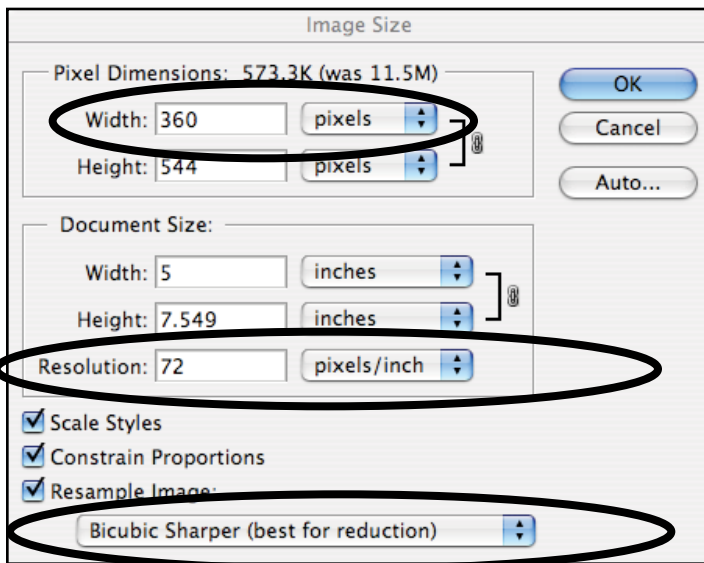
Image Size

Pixel Dimensions: 573.3K (was 11.5M)

Width: 360 pixels

Height: 544 pixels

OK

Cancel

Auto...

Document Size:

Width: 5 inches

Height: 7.549 inches

Resolution: 72 pixels/inch

Scale Styles

Constrain Proportions

Resample Image:

Bicubic Sharper (best for reduction)